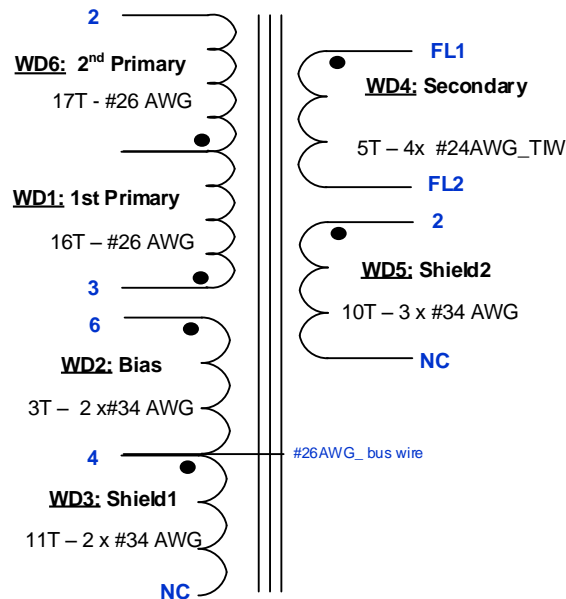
2

WD6: 2nd Primary

17T - #26 AWG

WD1: 1st Primary

16T – #26 AWG

3

6

WD2: Bias

3T – 2 x#34 AWG

4

#26AWG_ bus wire

WD3: Shield1

11T – 2 x #34 AWG

NC

FL1

WD4: Secondary

5T – 4x #24AWG_TIW

FL2

2

WD5: Shield2

10T – 3 x #34 AWG

NC